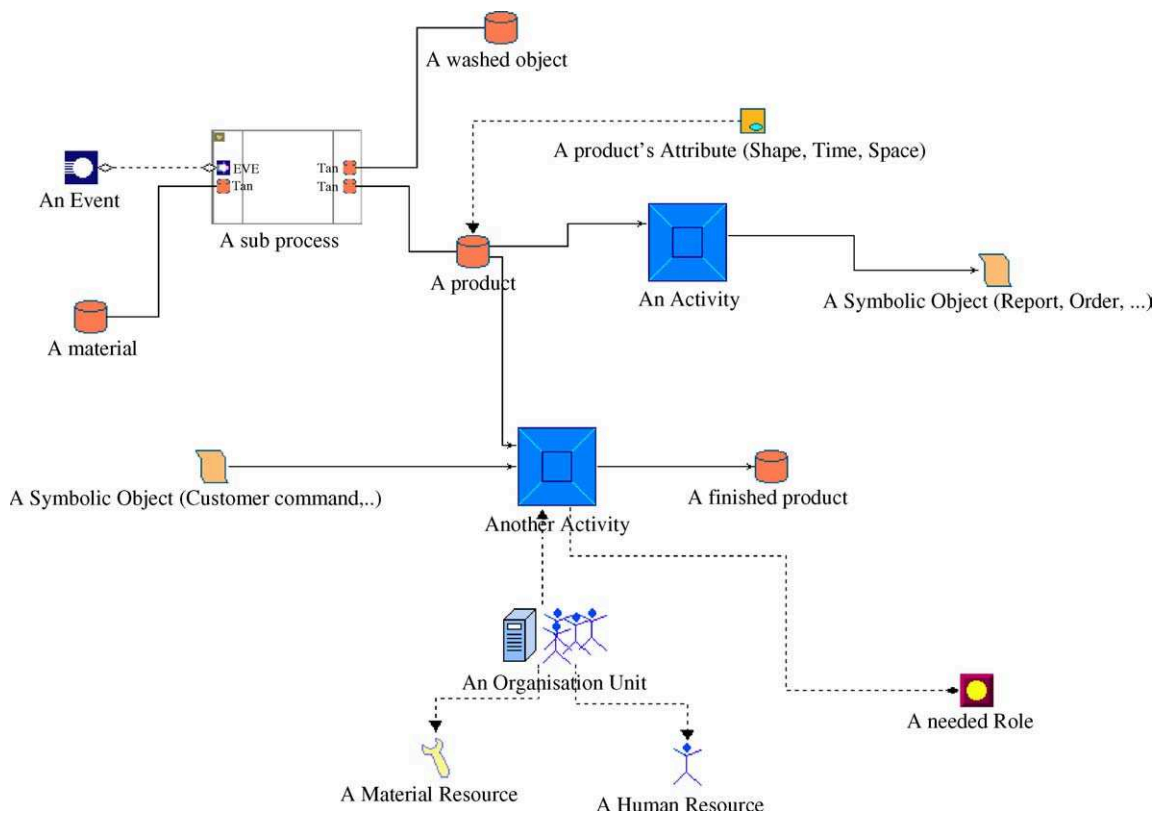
A washed object

A product's Attribute (Shape, Time, Space)

An Event

EVE
Tan
Tan
Tan

A sub process

A product

An Activity

A Symbolic Object (Report, Order, ...)

A material

A Symbolic Object (Customer command,..)

Another Activity

A finished product

An Organisation Unit

A needed Role

A Material Resource

A Human Resource